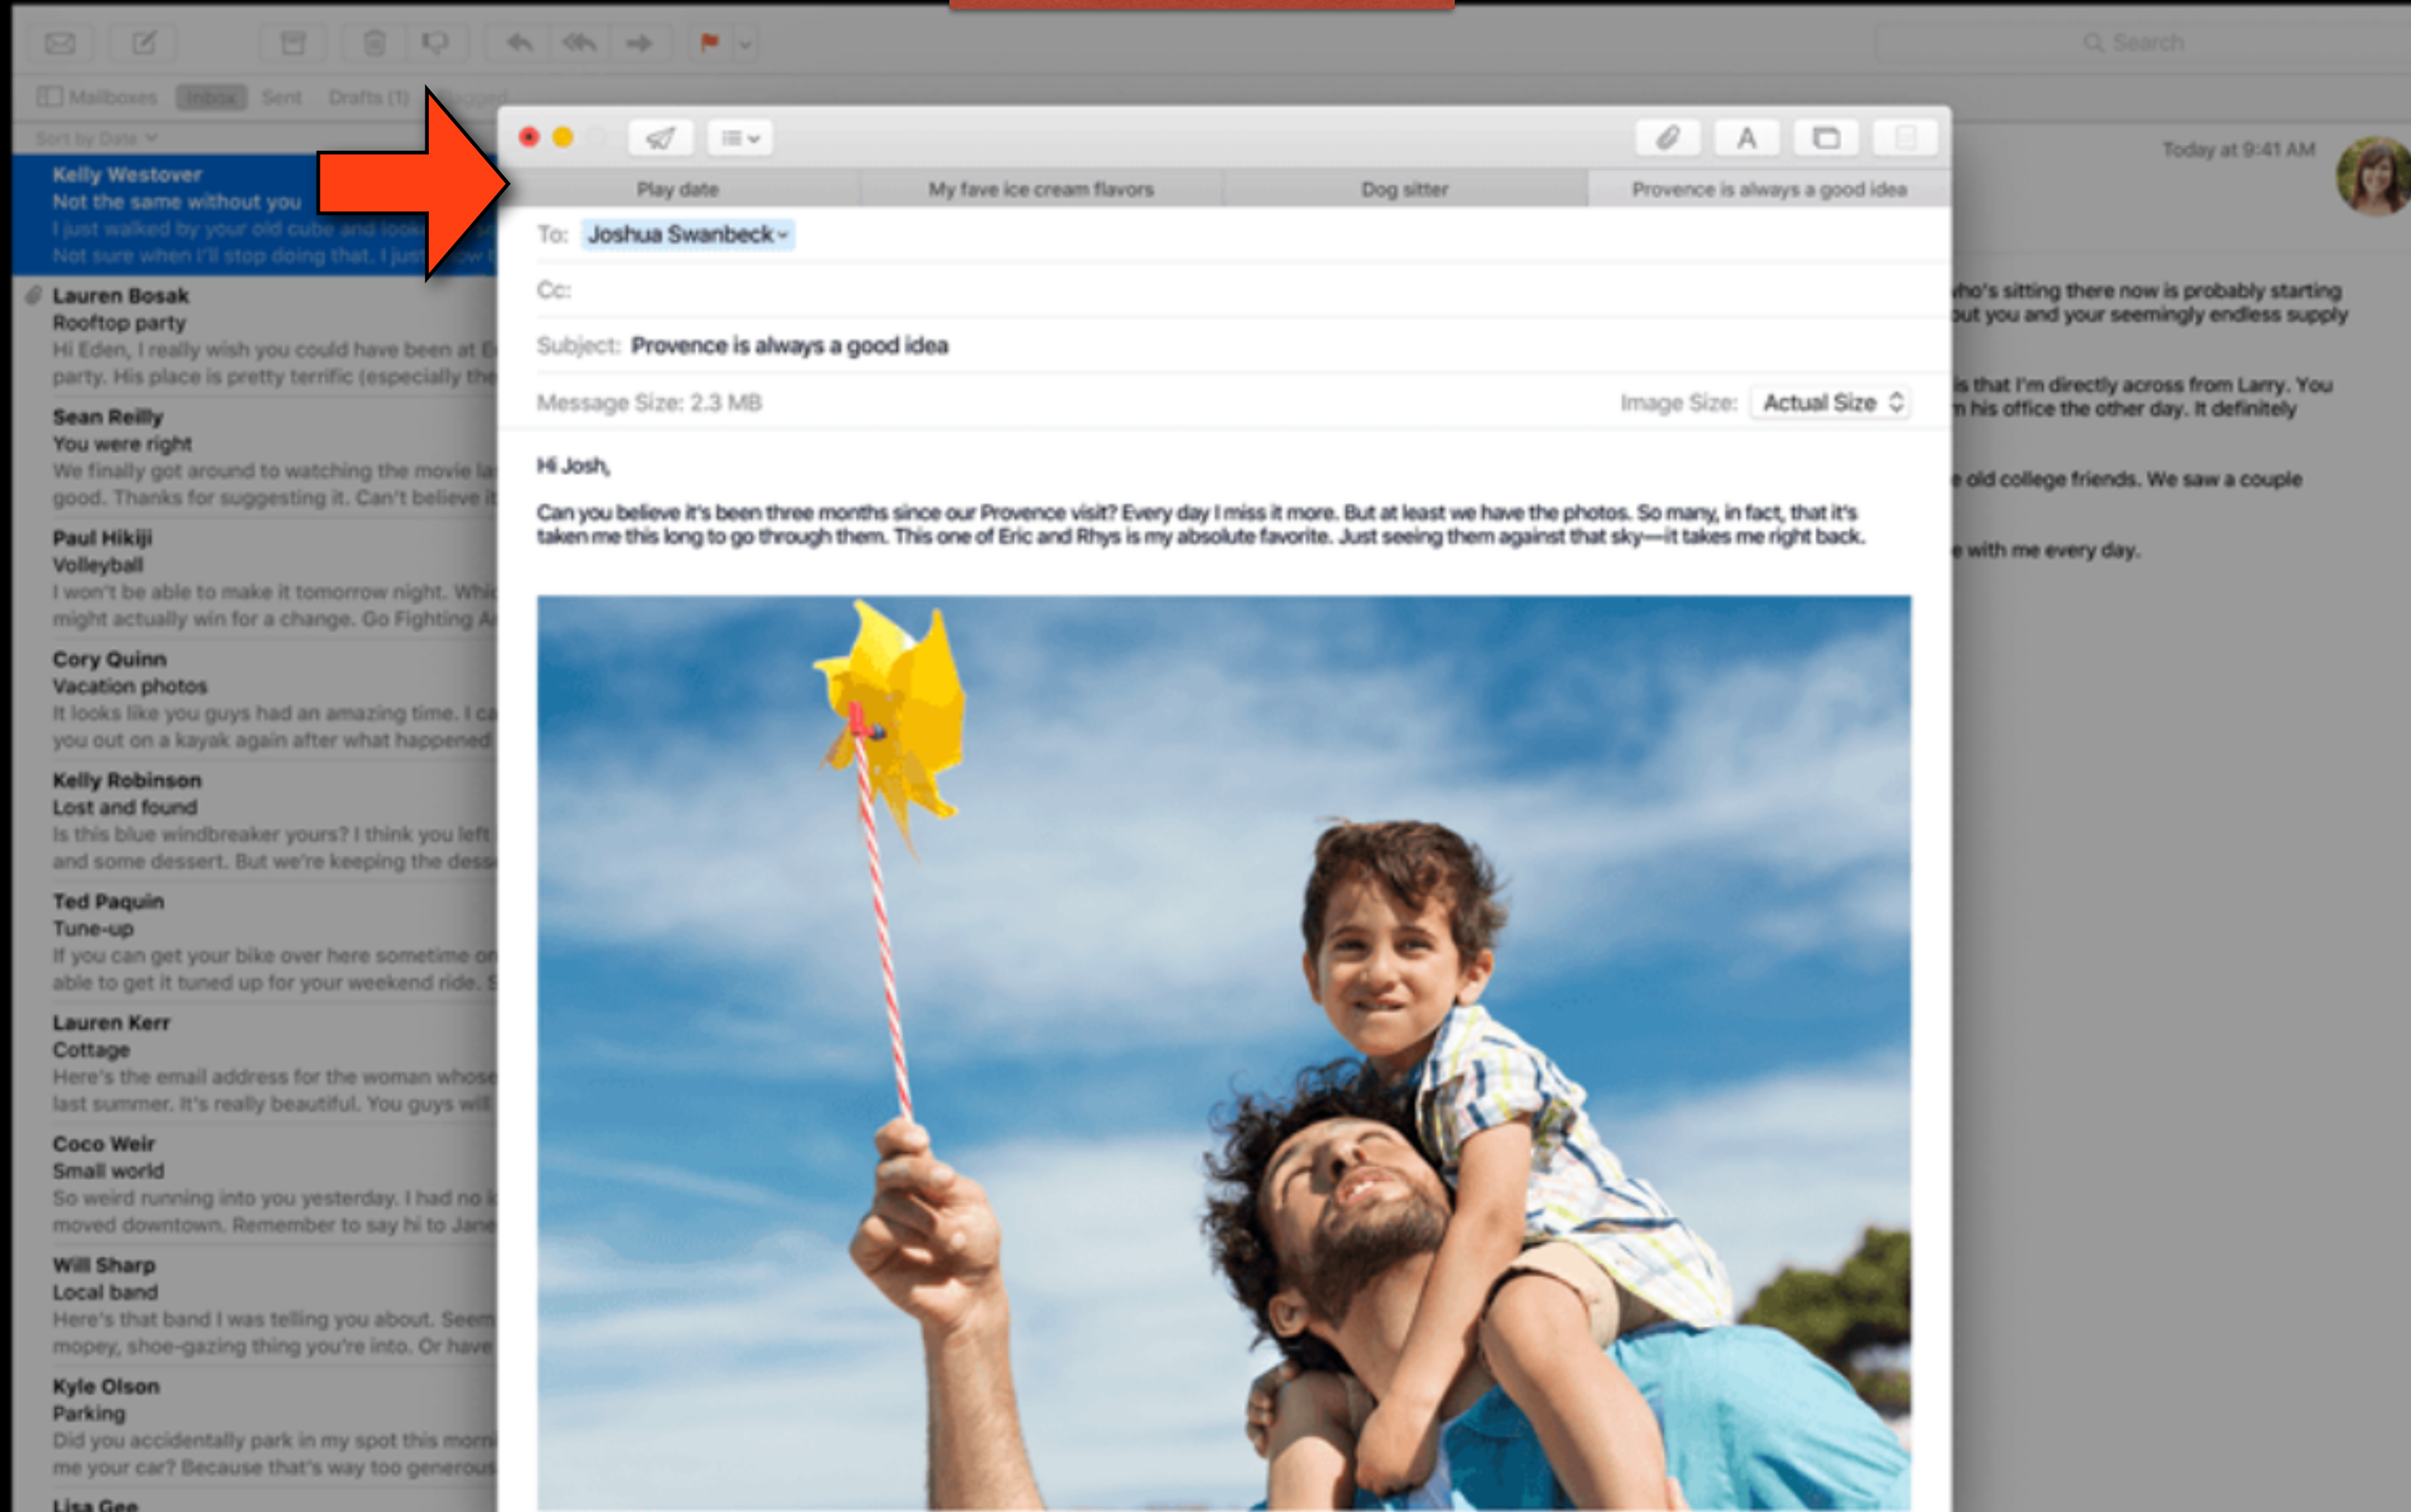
Search

Mailboxes Inbox Sent Drafts (1) Flagged

Sort by Date

Kelly Westover
Not the same without you
I just walked by your old cube and look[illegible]
Not sure when I'll stop doing that. I just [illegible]

Lauren Bosak
Rooftop party
Hi Eden, I really wish you could have been at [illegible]
party. His place is pretty terrific (especially the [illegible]

Sean Reilly
You were right
We finally got around to watching the movie la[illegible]
good. Thanks for suggesting it. Can't believe it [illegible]

Paul Hikiji
Volleyball
I won't be able to make it tomorrow night. Wh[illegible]
might actually win for a change. Go Fighting A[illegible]

Cory Quinn
Vacation photos
It looks like you guys had an amazing time. I ca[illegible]
you out on a kayak again after what happened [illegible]

Kelly Robinson
Lost and found
Is this blue windbreaker yours? I think you left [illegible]
and some dessert. But we're keeping the dess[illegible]

Ted Paquin
Tune-up
If you can get your bike over here sometime o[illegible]
able to get it tuned up for your weekend ride. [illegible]

Lauren Kerr
Cottage
Here's the email address for the woman whose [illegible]
last summer. It's really beautiful. You guys will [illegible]

Coco Weir
Small world
So weird running into you yesterday. I had no i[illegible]
moved downtown. Remember to say hi to Jane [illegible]

Will Sharp
Local band
Here's that band I was telling you about. Seem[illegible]
mopey, shoe-gazing thing you're into. Or have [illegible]

Kyle Olson
Parking
Did you accidentally park in my spot this morn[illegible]
me your car? Because that's way too generous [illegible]

Lisa Gee

Play date | My fave ice cream flavors | Dog sitter | Provence is always a good idea

To: Joshua Swanbeck

Cc:

Subject: Provence is always a good idea

Message Size: 2.3 MB

Image Size: Actual Size

Hi Josh,

Can you believe it's been three months since our Provence visit? Every day I miss it more. But at least we have the photos. So many, in fact, that it's taken me this long to go through them. This one of Eric and Rhys is my absolute favorite. Just seeing them against that sky—it takes me right back.

Today at 9:41 AM

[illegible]ho's sitting there now is probably starting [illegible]ut you and your seemingly endless supply

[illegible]s that I'm directly across from Larry. You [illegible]n his office the other day. It definitely

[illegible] old college friends. We saw a couple

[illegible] with me every day.